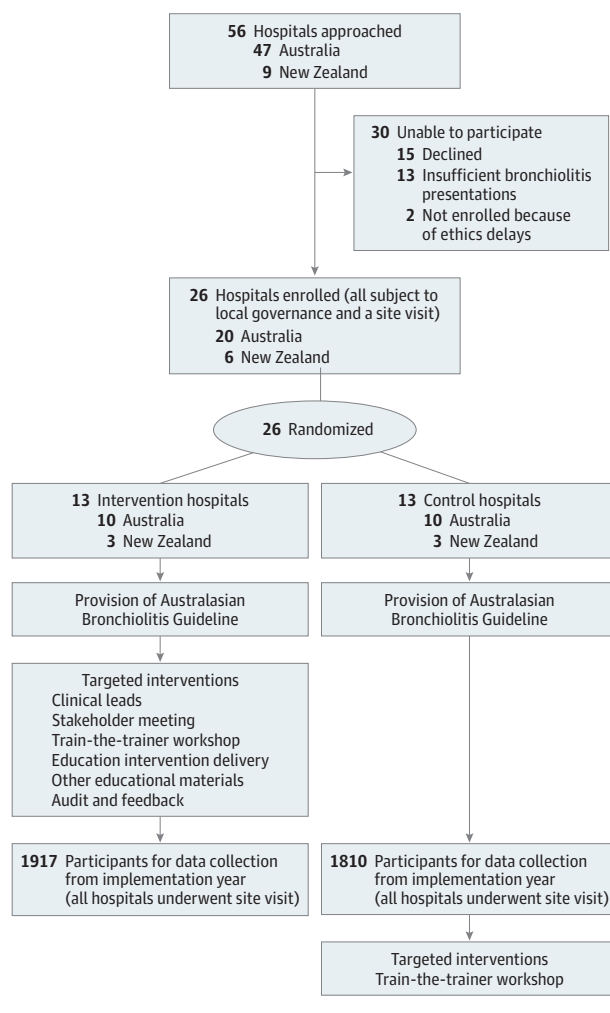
56 Hospitals approached
47 Australia
9 New Zealand

30 Unable to participate
15 Declined
13 Insufficient bronchiolitis presentations
2 Not enrolled because of ethics delays

26 Hospitals enrolled (all subject to local governance and a site visit)
20 Australia
6 New Zealand

26 Randomized

13 Intervention hospitals
10 Australia
3 New Zealand

Provision of Australasian Bronchiolitis Guideline

Targeted interventions
Clinical leads
Stakeholder meeting
Train-the-trainer workshop
Education intervention delivery
Other educational materials
Audit and feedback

1917 Participants for data collection from implementation year (all hospitals underwent site visit)

13 Control hospitals
10 Australia
3 New Zealand

Provision of Australasian Bronchiolitis Guideline

1810 Participants for data collection from implementation year (all hospitals underwent site visit)

Targeted interventions
Train-the-trainer workshop